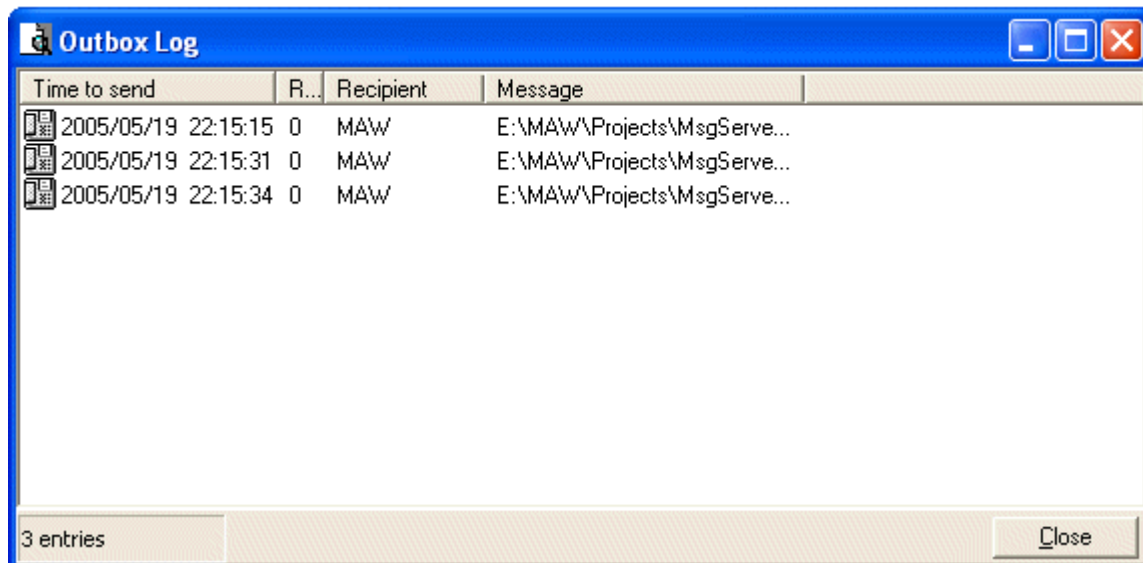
Outbox Log

| Time to send | R... | Recipient | Message |
|---|---|---|---|
| 2005/05/19 22:15:15 | 0 | MAW | E:\MAW\Projects\MsgServe... |
| 2005/05/19 22:15:31 | 0 | MAW | E:\MAW\Projects\MsgServe... |
| 2005/05/19 22:15:34 | 0 | MAW | E:\MAW\Projects\MsgServe... |

3 entries

Close